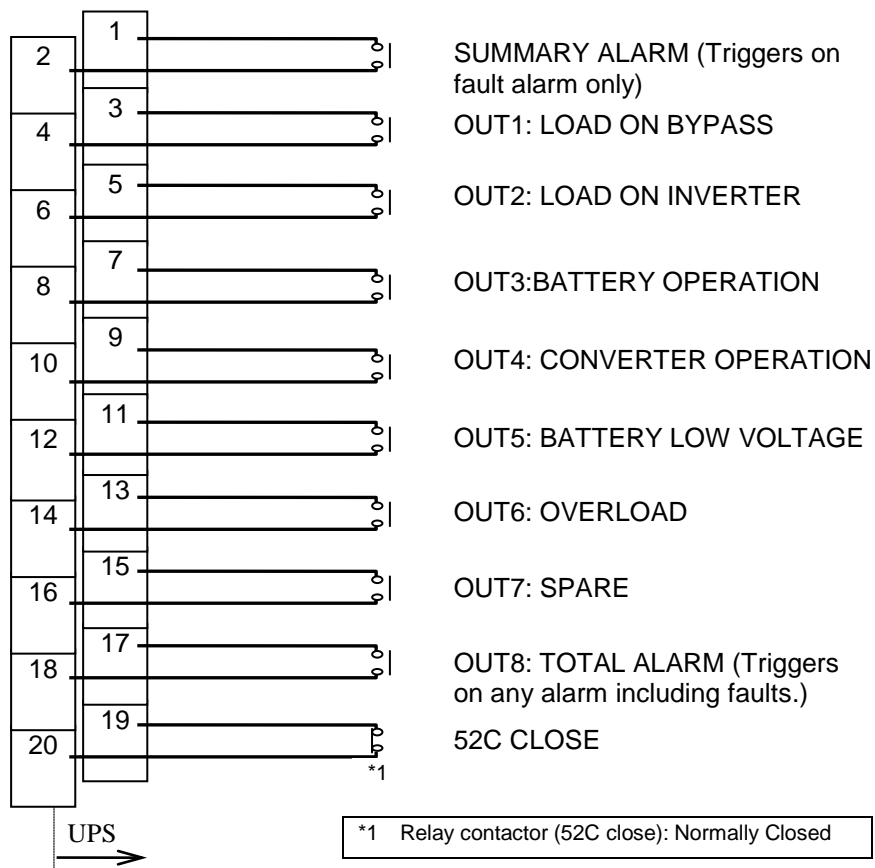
1
2
SUMMARY ALARM (Triggers on fault alarm only)
3
4
OUT1: LOAD ON BYPASS
5
6
OUT2: LOAD ON INVERTER
7
8
OUT3:BATTERY OPERATION
9
10
OUT4: CONVERTER OPERATION
11
12
OUT5: BATTERY LOW VOLTAGE
13
14
OUT6: OVERLOAD
15
16
OUT7: SPARE
17
18
OUT8: TOTAL ALARM (Triggers on any alarm including faults.)
19
20
52C CLOSE
*1

UPS

*1 Relay contactor (52C close): Normally Closed